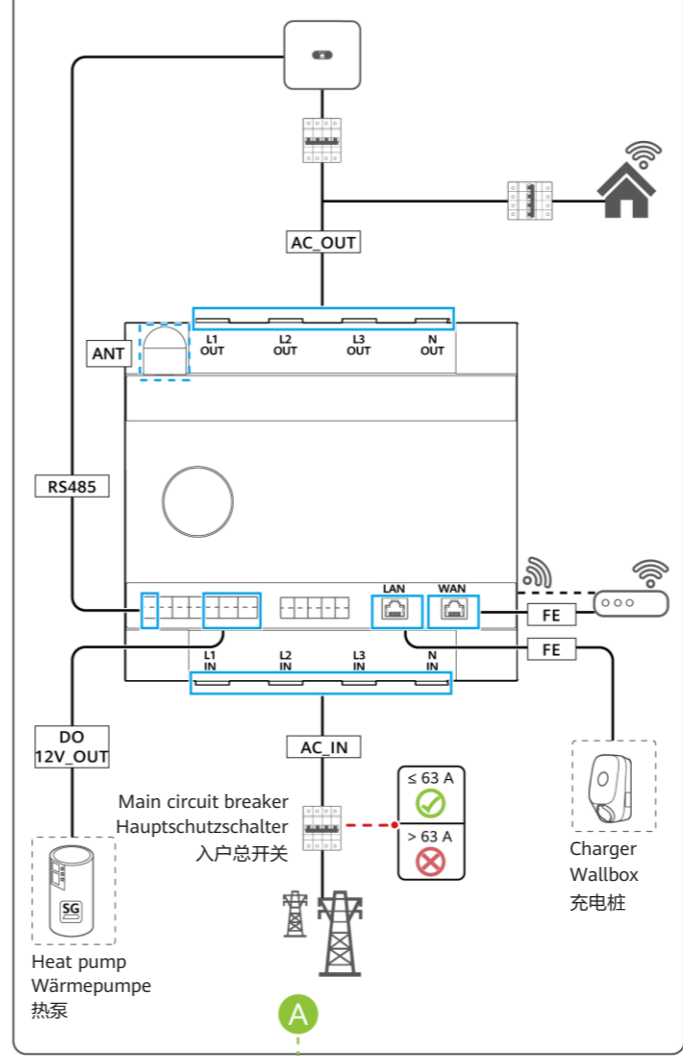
AC_OUT

ANT

L1 OUT

L2 OUT

L3 OUT

N OUT

RS485

LAN

WAN

FE

FE

L1 IN

L2 IN

L3 IN

N IN

DO 12V_OUT

AC_IN

≤ 63 A

> 63 A

Main circuit breaker
Hauptschutzschalter
入户总开关

SG

Heat pump
Wärmepumpe
热泵

Charger
Wallbox
充电桩

A